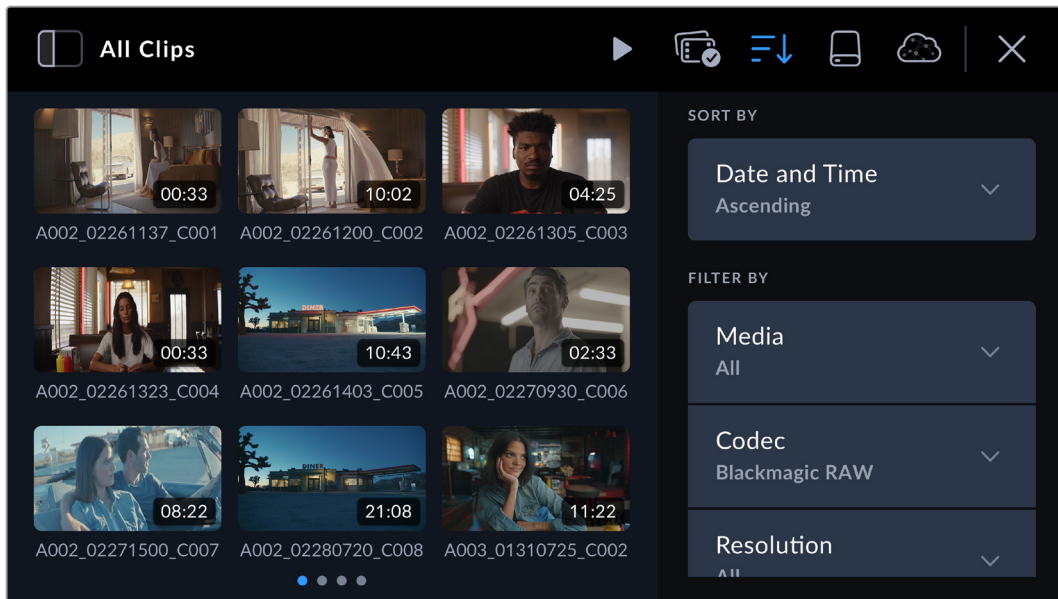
All Clips

00:33
A002_02261137_C001

10:02
A002_02261200_C002

04:25
A002_02261305_C003

00:33
A002_02261323_C004

10:43
A002_02261403_C005

02:33
A002_02270930_C006

08:22
A002_02271500_C007

21:08
A002_02280720_C008

11:22
A003_01310725_C002

SORT BY

Date and Time
Ascending

FILTER BY

Media
All

Codec
Blackmagic RAW

Resolution
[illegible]